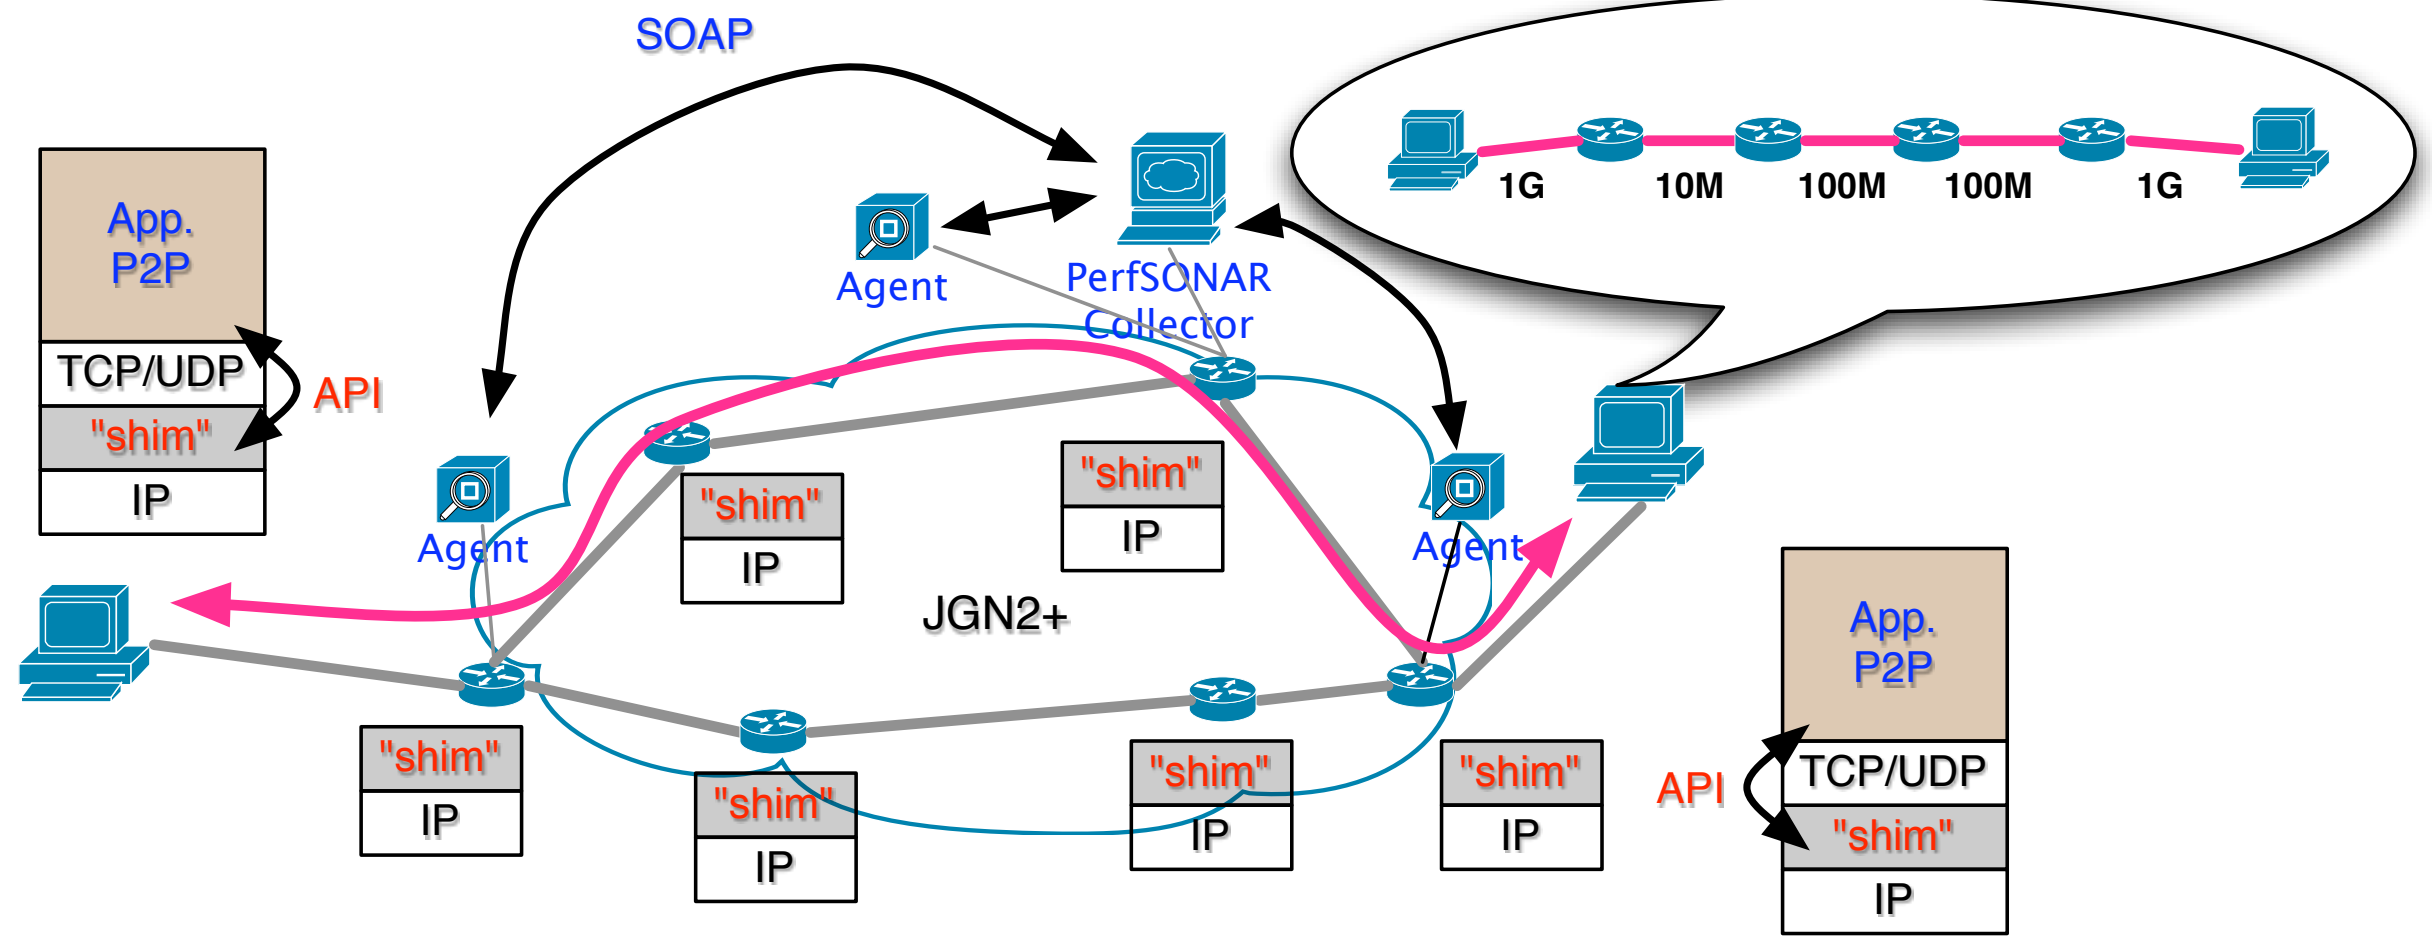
SOAP

1G 10M 100M 100M 1G

App.
P2P

TCP/UDP

"shim"

IP

API

Agent

PerfSONAR
Collector

Agent

"shim"
IP

"shim"
IP

Agent

JGN2+

App.
P2P

TCP/UDP

"shim"

IP

API

"shim"
IP

"shim"
IP

"shim"
IP

"shim"
IP